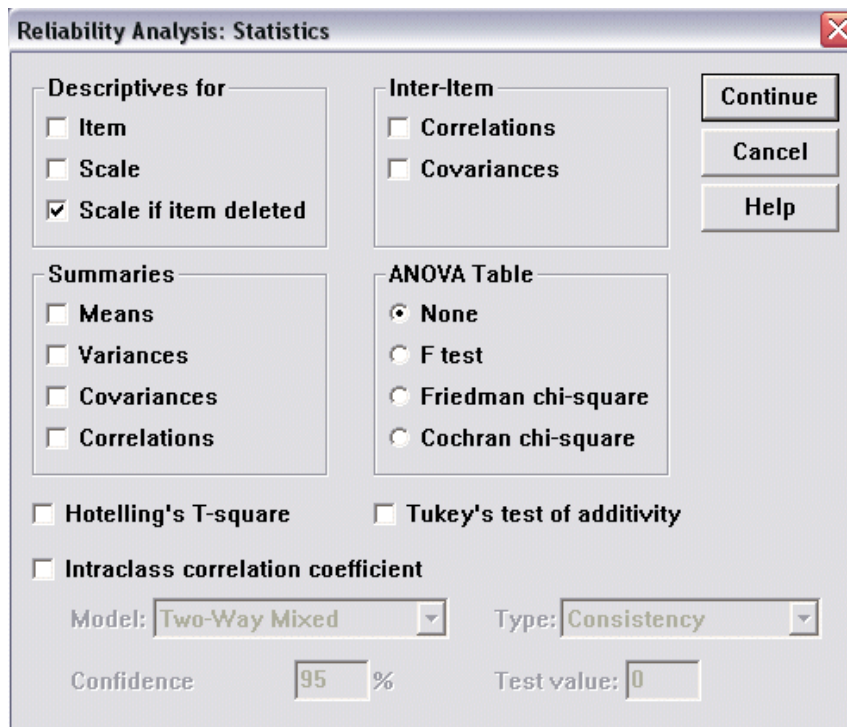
Reliability Analysis: Statistics

Descriptives for
Item
Scale
Scale if item deleted

Inter-Item
Correlations
Covariances

Continue
Cancel
Help

Summaries
Means
Variances
Covariances
Correlations

ANOVA Table
None
F test
Friedman chi-square
Cochran chi-square

Hotelling's T-square
Tukey's test of additivity

Intraclass correlation coefficient

Model: Two-Way Mixed
Type: Consistency

Confidence 95 %
Test value: 0